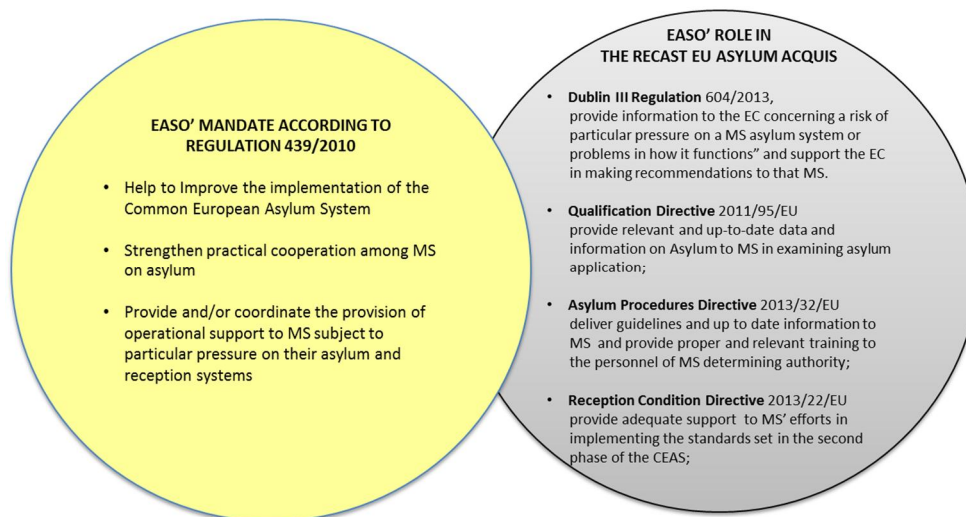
EASO' MANDATE ACCORDING TO REGULATION 439/2010

• Help to Improve the implementation of the Common European Asylum System

• Strengthen practical cooperation among MS on asylum

• Provide and/or coordinate the provision of operational support to MS subject to particular pressure on their asylum and reception systems

EASO' ROLE IN THE RECAST EU ASYLUM ACQUIS

• Dublin III Regulation 604/2013, provide information to the EC concerning a risk of particular pressure on a MS asylum system or problems in how it functions" and support the EC in making recommendations to that MS.

• Qualification Directive 2011/95/EU provide relevant and up-to-date data and information on Asylum to MS in examining asylum application;

• Asylum Procedures Directive 2013/32/EU deliver guidelines and up to date information to MS and provide proper and relevant training to the personnel of MS determining authority;

• Reception Condition Directive 2013/22/EU provide adequate support to MS' efforts in implementing the standards set in the second phase of the CEAS;